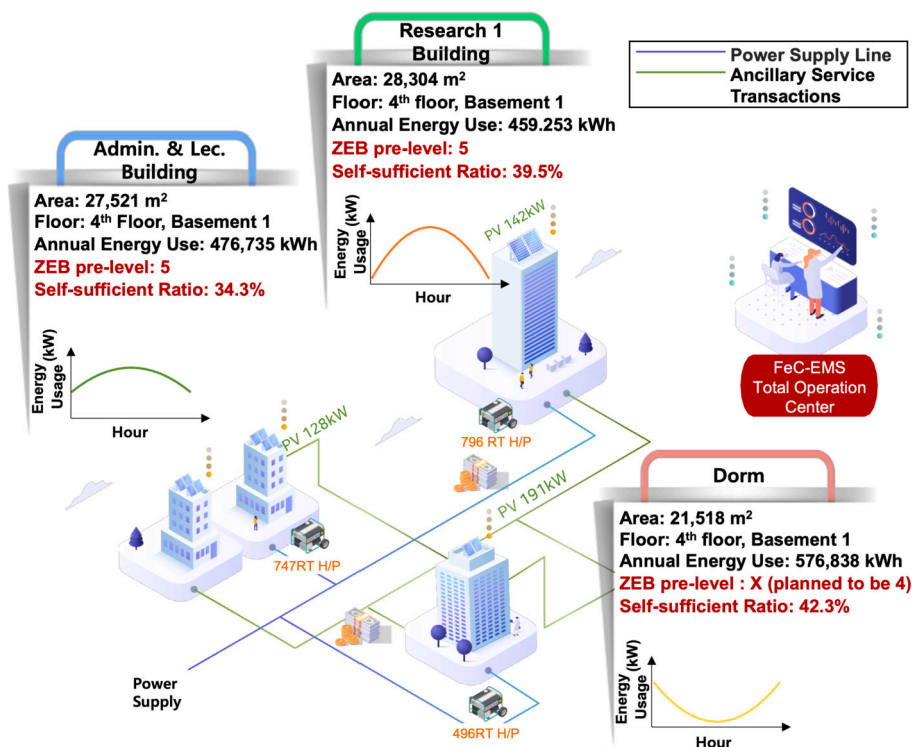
Research 1 Building

Area: 28,304 m$^2$
Floor: 4$^{th}$ floor, Basement 1
Annual Energy Use: 459.253 kWh
ZEB pre-level: 5
Self-sufficient Ratio: 39.5%

Power Supply Line
Ancillary Service Transactions

Admin. & Lec. Building

Area: 27,521 m$^2$
Floor: 4$^{th}$ Floor, Basement 1
Annual Energy Use: 476,735 kWh
ZEB pre-level: 5
Self-sufficient Ratio: 34.3%

Energy Usage (kW)
Hour

PV 142kW

Energy Usage (kW)
Hour

FeC-EMS Total Operation Center

PV 128kW

796 RT H/P

Dorm

PV 191kW

Area: 21,518 m$^2$
Floor: 4$^{th}$ floor, Basement 1
Annual Energy Use: 576,838 kWh
ZEB pre-level : X (planned to be 4)
Self-sufficient Ratio: 42.3%

747RT H/P

Power Supply

Energy Usage (kW)
Hour

496RT H/P